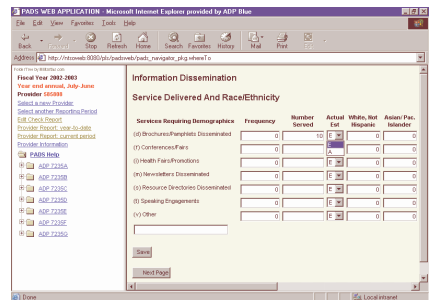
PADS WEB APPLICATION - Microsoft Internet Explorer provided by ADP Blue

File Edit View Favorites Tools Help

Back Forward Stop Refresh Home Search Favorites History Mail Print Edit

Address http://ntcoweb:8080/pls/padsweb/pads_navigator_pkg.whereTo

Fiscal Year 2002-2003
Year end annual, July-June
Provider 505000
Select a new Provider
Select another Reporting Period
Edit Check Report
Provider Report, year-to-date
Provider Report, current period
Provider Information

PADS Help
ADP T235A
ADP T235B
ADP T235C
ADP T235D
ADP T235E
ADP T235F
ADP T235G

Information Dissemination

Service Delivered And Race/Ethnicity

| Services Requiring Demographics | Frequency | Number Served | Actual Est | White, Not Hispanic | Asian/ Pac. Islander |
|---|---|---|---|---|---|
| (d) Brochures/Pamphlets Disseminated | 0 | 10 | E | 0 | 0 |
| (f) Conferences/Fairs | 0 | 0 | E A | 0 | 0 |
| (i) Health Fairs/Promotions | 0 | 0 | E | 0 | 0 |
| (m) Newsletters Disseminated | 0 | 0 | E | 0 | 0 |
| (o) Resource Directories Disseminated | 0 | 0 | E | 0 | 0 |
| (t) Speaking Engagements | 0 | 0 | E | 0 | 0 |
| (v) Other | 0 | 0 | E | 0 | 0 |

Save

Next Page

Done

Local intranet